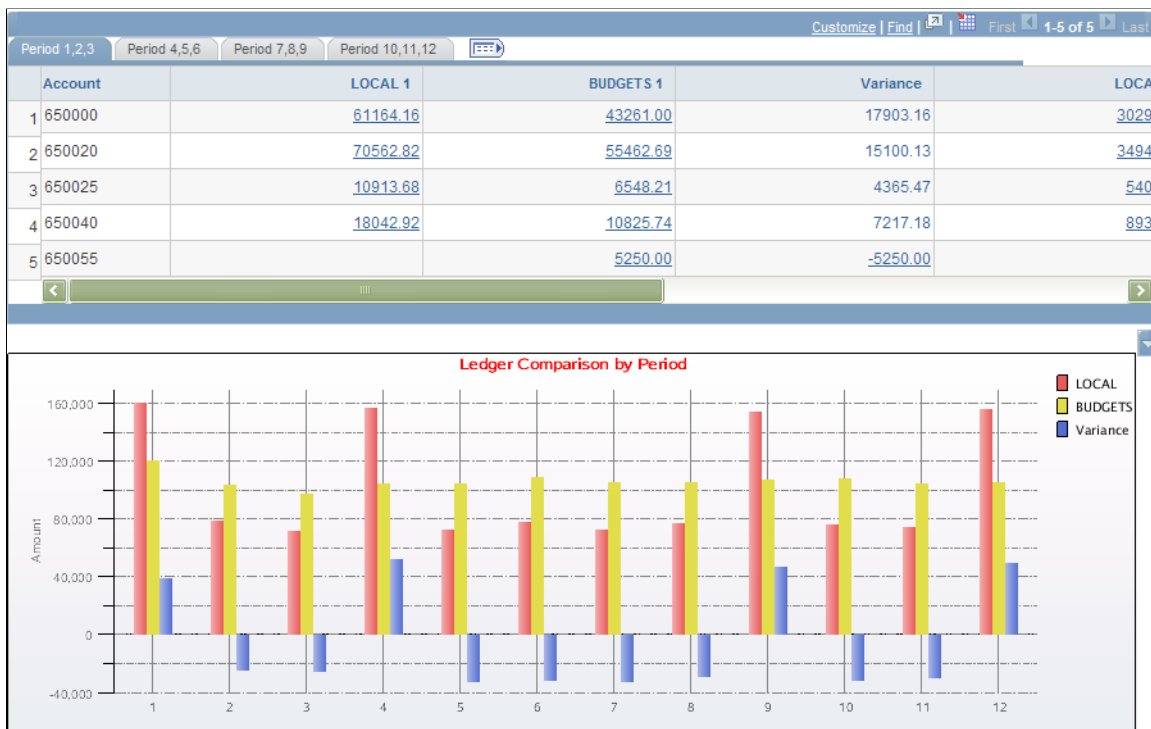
Customize | Find | First 1-5 of 5 Last

Period 1,2,3 | Period 4,5,6 | Period 7,8,9 | Period 10,11,12

| | Account | LOCAL 1 | BUDGETS 1 | Variance | LOCA |
|---|---|---|---|---|---|
| 1 | 650000 | 61164.16 | 43261.00 | 17903.16 | 3029 |
| 2 | 650020 | 70562.82 | 55462.69 | 15100.13 | 3494 |
| 3 | 650025 | 10913.68 | 6548.21 | 4365.47 | 540 |
| 4 | 650040 | 18042.92 | 10825.74 | 7217.18 | 893 |
| 5 | 650055 | | 5250.00 | -5250.00 | |

Ledger Comparison by Period

LOCAL
BUDGETS
Variance

Amount

160,000
120,000
80,000
40,000
0
-40,000

1 2 3 4 5 6 7 8 9 10 11 12